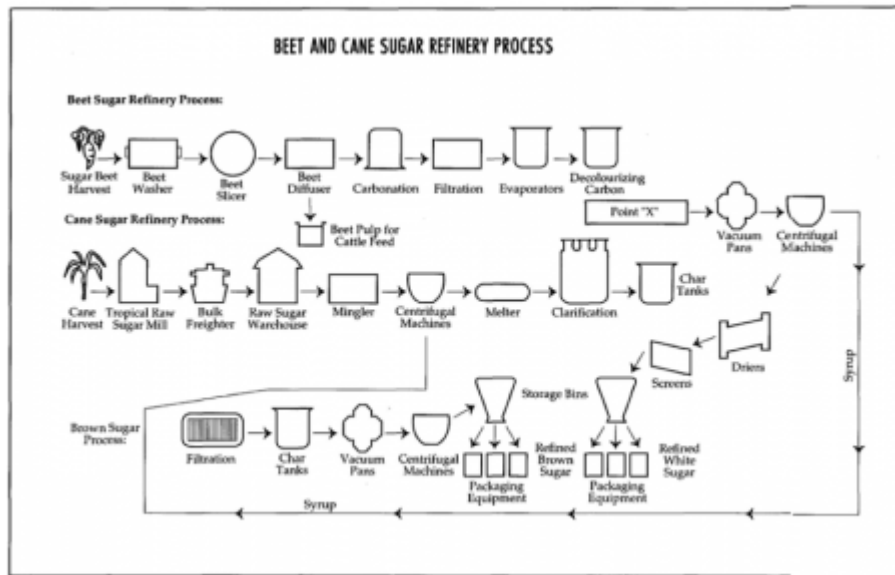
BEET AND CANE SUGAR REFINERY PROCESS

Beet Sugar Refinery Process:

Sugar Beet Harvest
Beet Washer
Beet Slicer
Beet Diffuser
Carbonation
Filtration
Evaporators
Decolourizing Carbon

Beet Pulp for Cattle Feed

Point "X"
Vacuum Pans
Centrifugal Machines

Cane Sugar Refinery Process:

Cane Harvest
Tropical Raw Sugar Mill
Bulk Freighter
Raw Sugar Warehouse
Mingler
Centrifugal Machines
Melter
Clarification
Char Tanks

Syrup

Driers
Screens

Brown Sugar Process:

Filtration
Char Tanks
Vacuum Pans
Centrifugal Machines
Storage Bins
Packaging Equipment
Refined Brown Sugar
Packaging Equipment
Refined White Sugar

Syrup